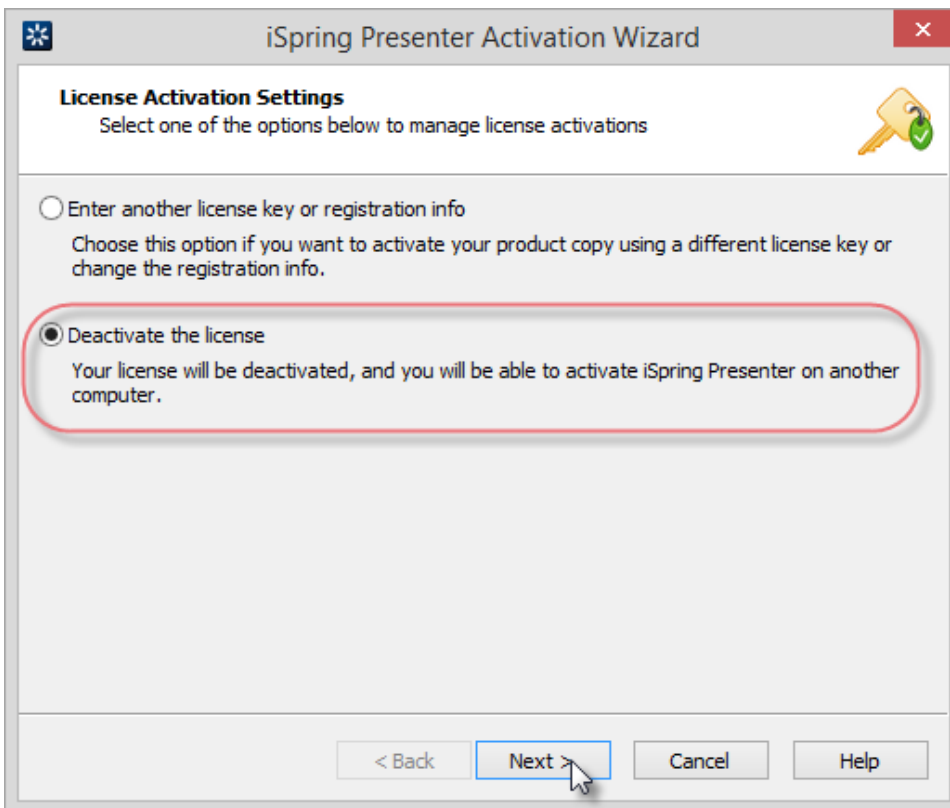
iSpring Presenter Activation Wizard

License Activation Settings

Select one of the options below to manage license activations

Enter another license key or registration info

Choose this option if you want to activate your product copy using a different license key or change the registration info.

Deactivate the license

Your license will be deactivated, and you will be able to activate iSpring Presenter on another computer.

< Back

Next >

Cancel

Help